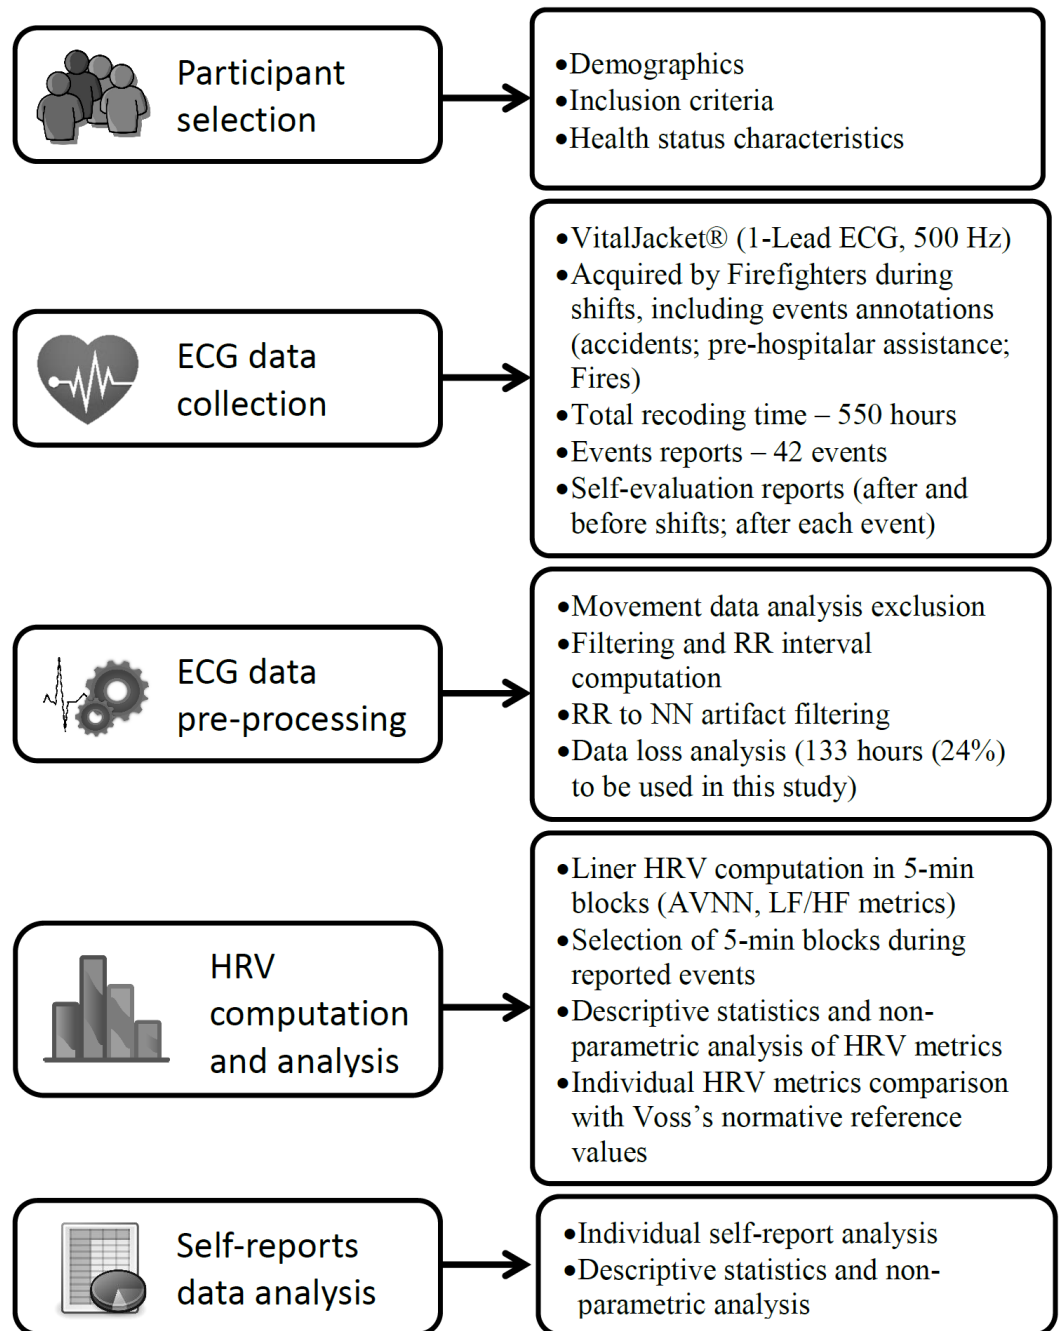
Participant selection

•Demographics
•Inclusion criteria
•Health status characteristics

ECG data collection

•VitalJacket® (1-Lead ECG, 500 Hz)
•Acquired by Firefighters during shifts, including events annotations (accidents; pre-hospitalar assistance; Fires)
•Total recoding time – 550 hours
•Events reports – 42 events
•Self-evaluation reports (after and before shifts; after each event)

ECG data pre-processing

•Movement data analysis exclusion
•Filtering and RR interval computation
•RR to NN artifact filtering
•Data loss analysis (133 hours (24%) to be used in this study)

HRV computation and analysis

•Liner HRV computation in 5-min blocks (AVNN, LF/HF metrics)
•Selection of 5-min blocks during reported events
•Descriptive statistics and non-parametric analysis of HRV metrics
•Individual HRV metrics comparison with Voss's normative reference values

Self-reports data analysis

•Individual self-report analysis
•Descriptive statistics and non-parametric analysis